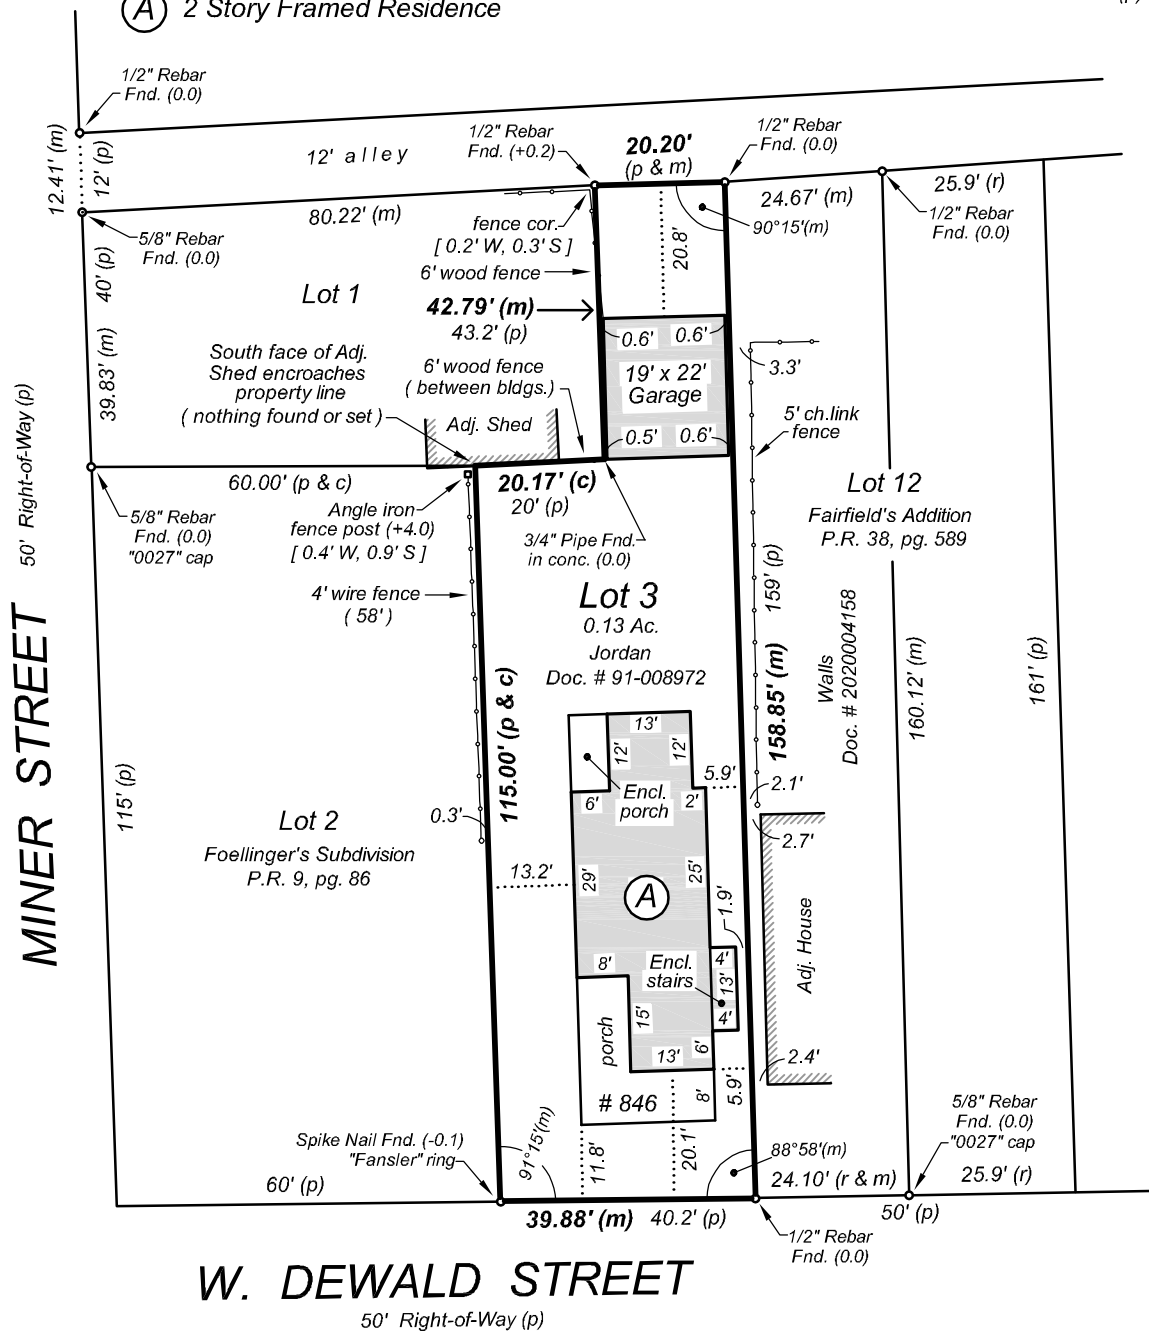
A 2 Story Framed Residence

(r)

1/2" Rebar Fnd. (0.0)

12.41' (m) 12' (p)

12' alley

1/2" Rebar Fnd. (+0.2)

20.20' (p & m)

1/2" Rebar Fnd. (0.0)

24.67' (m)

25.9' (r)

1/2" Rebar Fnd. (0.0)

90°15'(m)

80.22' (m)

5/8" Rebar Fnd. (0.0)

fence cor. [ 0.2' W, 0.3' S ]

20.8'

6' wood fence

40' (p)

Lot 1

42.79' (m)

43.2' (p)

0.6' 0.6'

3.3'

39.83' (m)

South face of Adj. Shed encroaches property line ( nothing found or set )

6' wood fence ( between bldgs.)

19' x 22' Garage

Adj. Shed

0.5' 0.6'

5' ch.link fence

50' Right-of-Way (p)

60.00' (p & c)

20.17' (c)

20' (p)

Lot 12

Fairfield's Addition P.R. 38, pg. 589

5/8" Rebar Fnd. (0.0) "0027" cap

Angle iron fence post (+4.0) [ 0.4' W, 0.9' S ]

3/4" Pipe Fnd. in conc. (0.0)

4' wire fence ( 58' )

Lot 3

0.13 Ac.

Jordan

Doc. # 91-008972

159' (p)

158.85' (m)

Walls Doc. # 2020004158

160.12' (m)

161' (p)

MINER STREET

115.00' (p & c)

13'

12' 12'

5.9'

2.1'

115' (p)

Lot 2

Foellinger's Subdivision P.R. 9, pg. 86

0.3'

6'

Encl. porch

2'

2.7'

13.2'

29'

A

25'

1.9'

Adj. House

8'

Encl. stairs

4'

13'

4'

porch

15'

6'

13'

2.4'

# 846

8'

5.9'

Spike Nail Fnd. (-0.1) "Fansler" ring

91°15'(m)

11.8'

20.1'

88°58'(m)

5/8" Rebar Fnd. (0.0) "0027" cap

60' (p)

24.10' (r & m)

25.9' (r)

39.88' (m) 40.2' (p)

50' (p)

1/2" Rebar Fnd. (0.0)

W. DEWALD STREET

50' Right-of-Way (p)